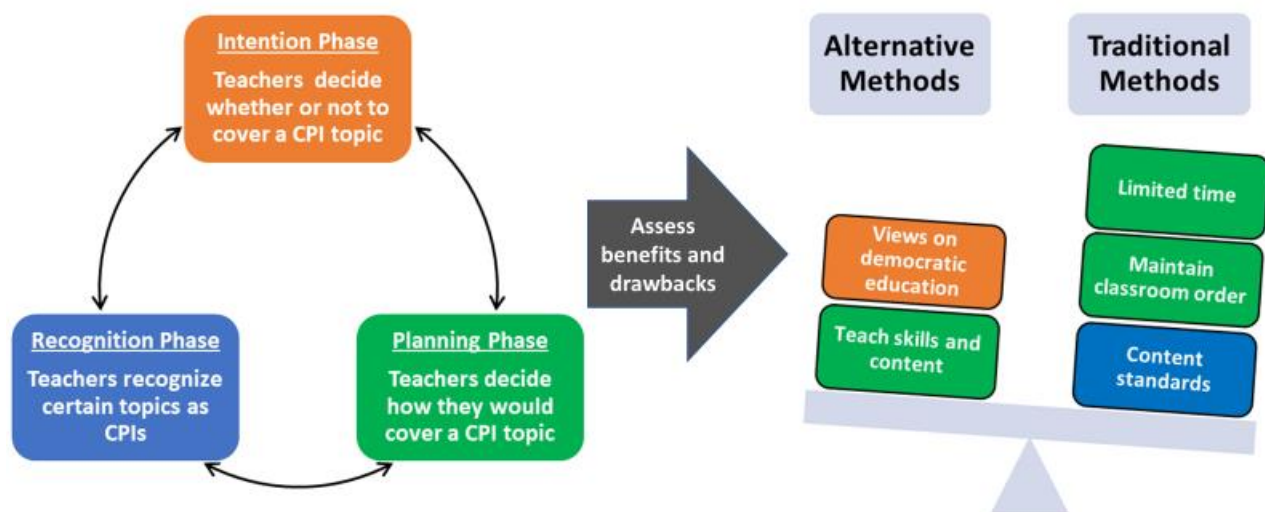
Intention Phase
Teachers decide whether or not to cover a CPI topic

Recognition Phase
Teachers recognize certain topics as CPIs

Planning Phase
Teachers decide how they would cover a CPI topic

Assess benefits and drawbacks

Alternative Methods

Traditional Methods

Views on democratic education

Teach skills and content

Limited time

Maintain classroom order

Content standards